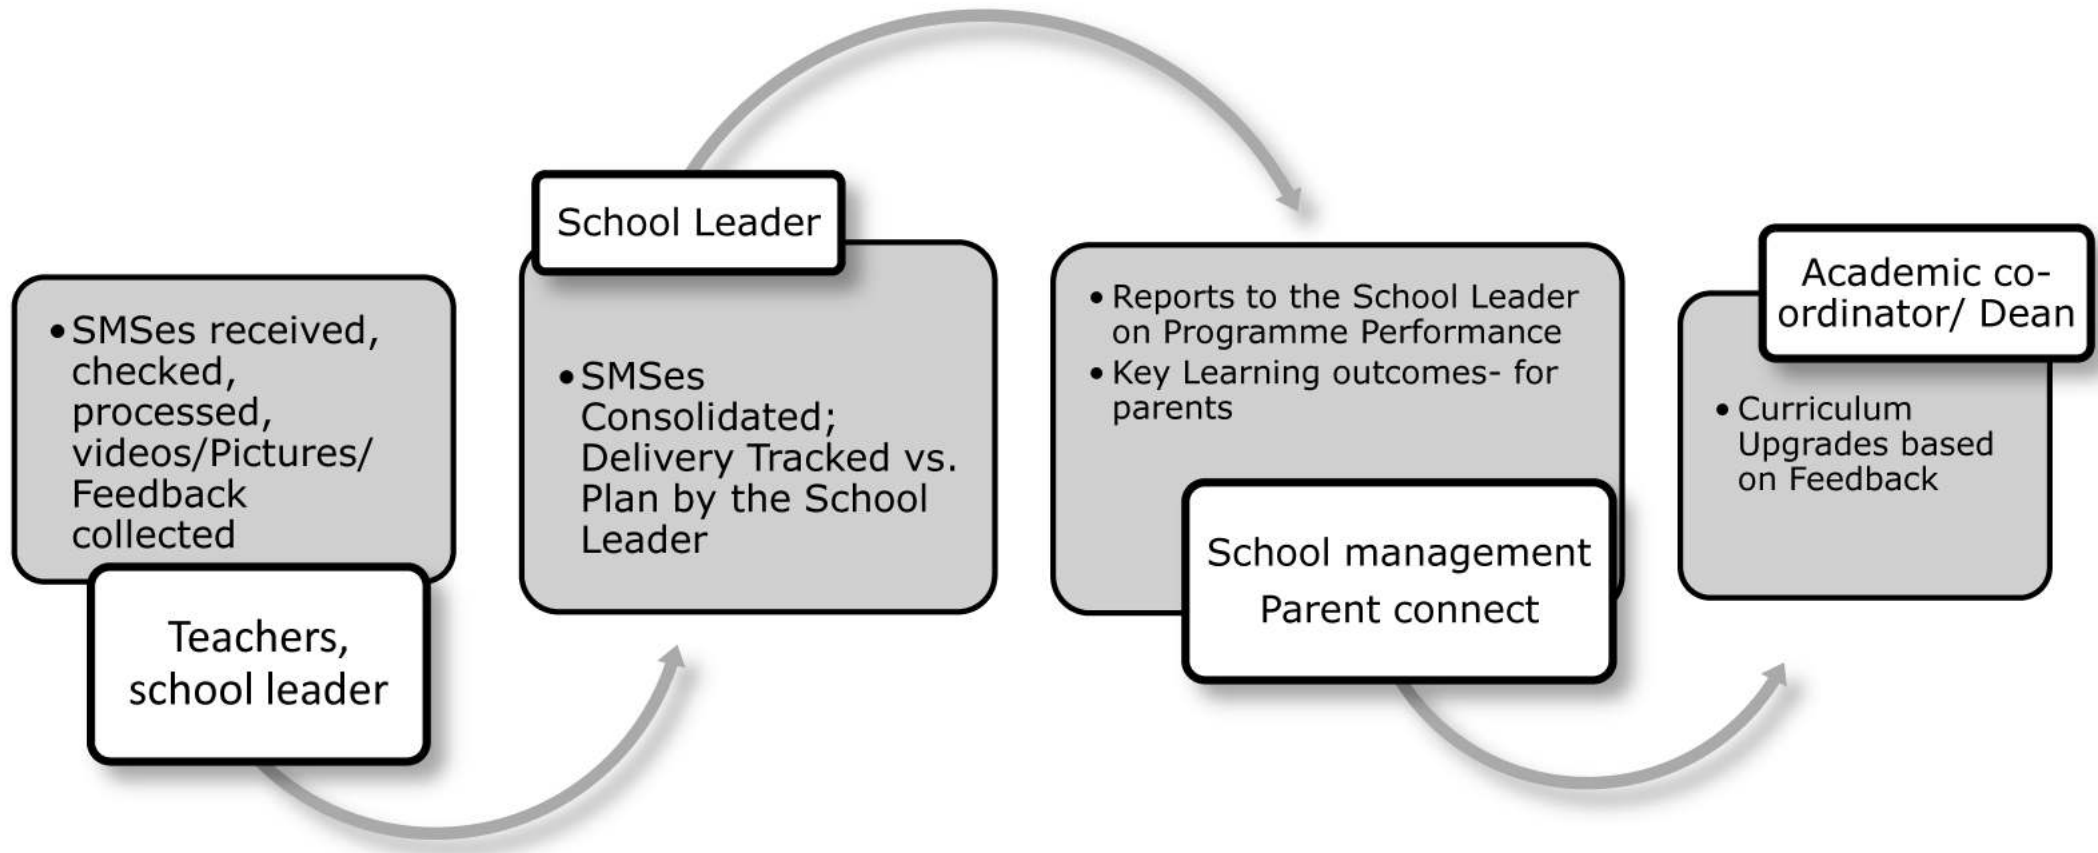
• SMSes received, checked, processed, videos/Pictures/ Feedback collected

Teachers, school leader

School Leader

• SMSes Consolidated; Delivery Tracked vs. Plan by the School Leader

• Reports to the School Leader on Programme Performance
• Key Learning outcomes- for parents

School management
Parent connect

Academic co-ordinator/ Dean

• Curriculum Upgrades based on Feedback